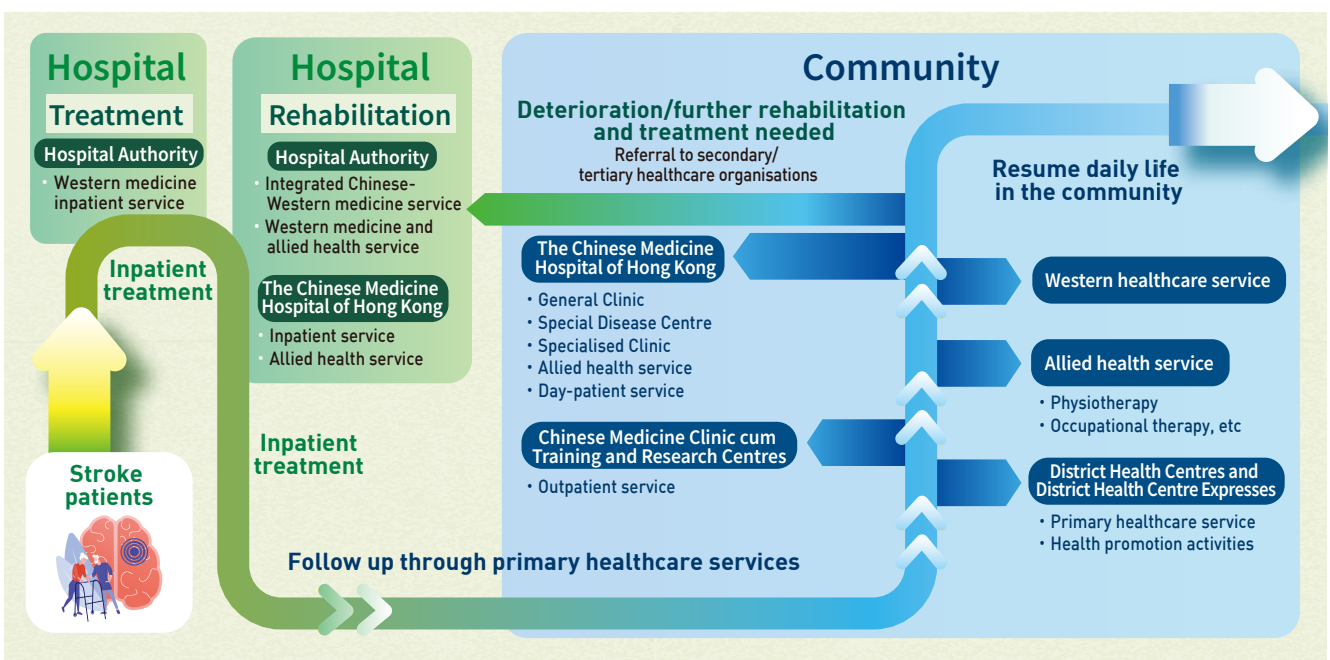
Hospital Treatment

Hospital Authority

• Western medicine inpatient service

Hospital Rehabilitation

Hospital Authority

• Integrated Chinese-Western medicine service
• Western medicine and allied health service

The Chinese Medicine Hospital of Hong Kong

• Inpatient service
• Allied health service

Community

Deterioration/further rehabilitation and treatment needed

Referral to secondary/ tertiary healthcare organisations

Resume daily life in the community

Inpatient treatment

Stroke patients

Inpatient treatment

The Chinese Medicine Hospital of Hong Kong

• General Clinic
• Special Disease Centre
• Specialised Clinic
• Allied health service
• Day-patient service

Chinese Medicine Clinic cum Training and Research Centres

• Outpatient service

Western healthcare service

Allied health service

• Physiotherapy
• Occupational therapy, etc

District Health Centres and District Health Centre Expresses

• Primary healthcare service
• Health promotion activities

Follow up through primary healthcare services